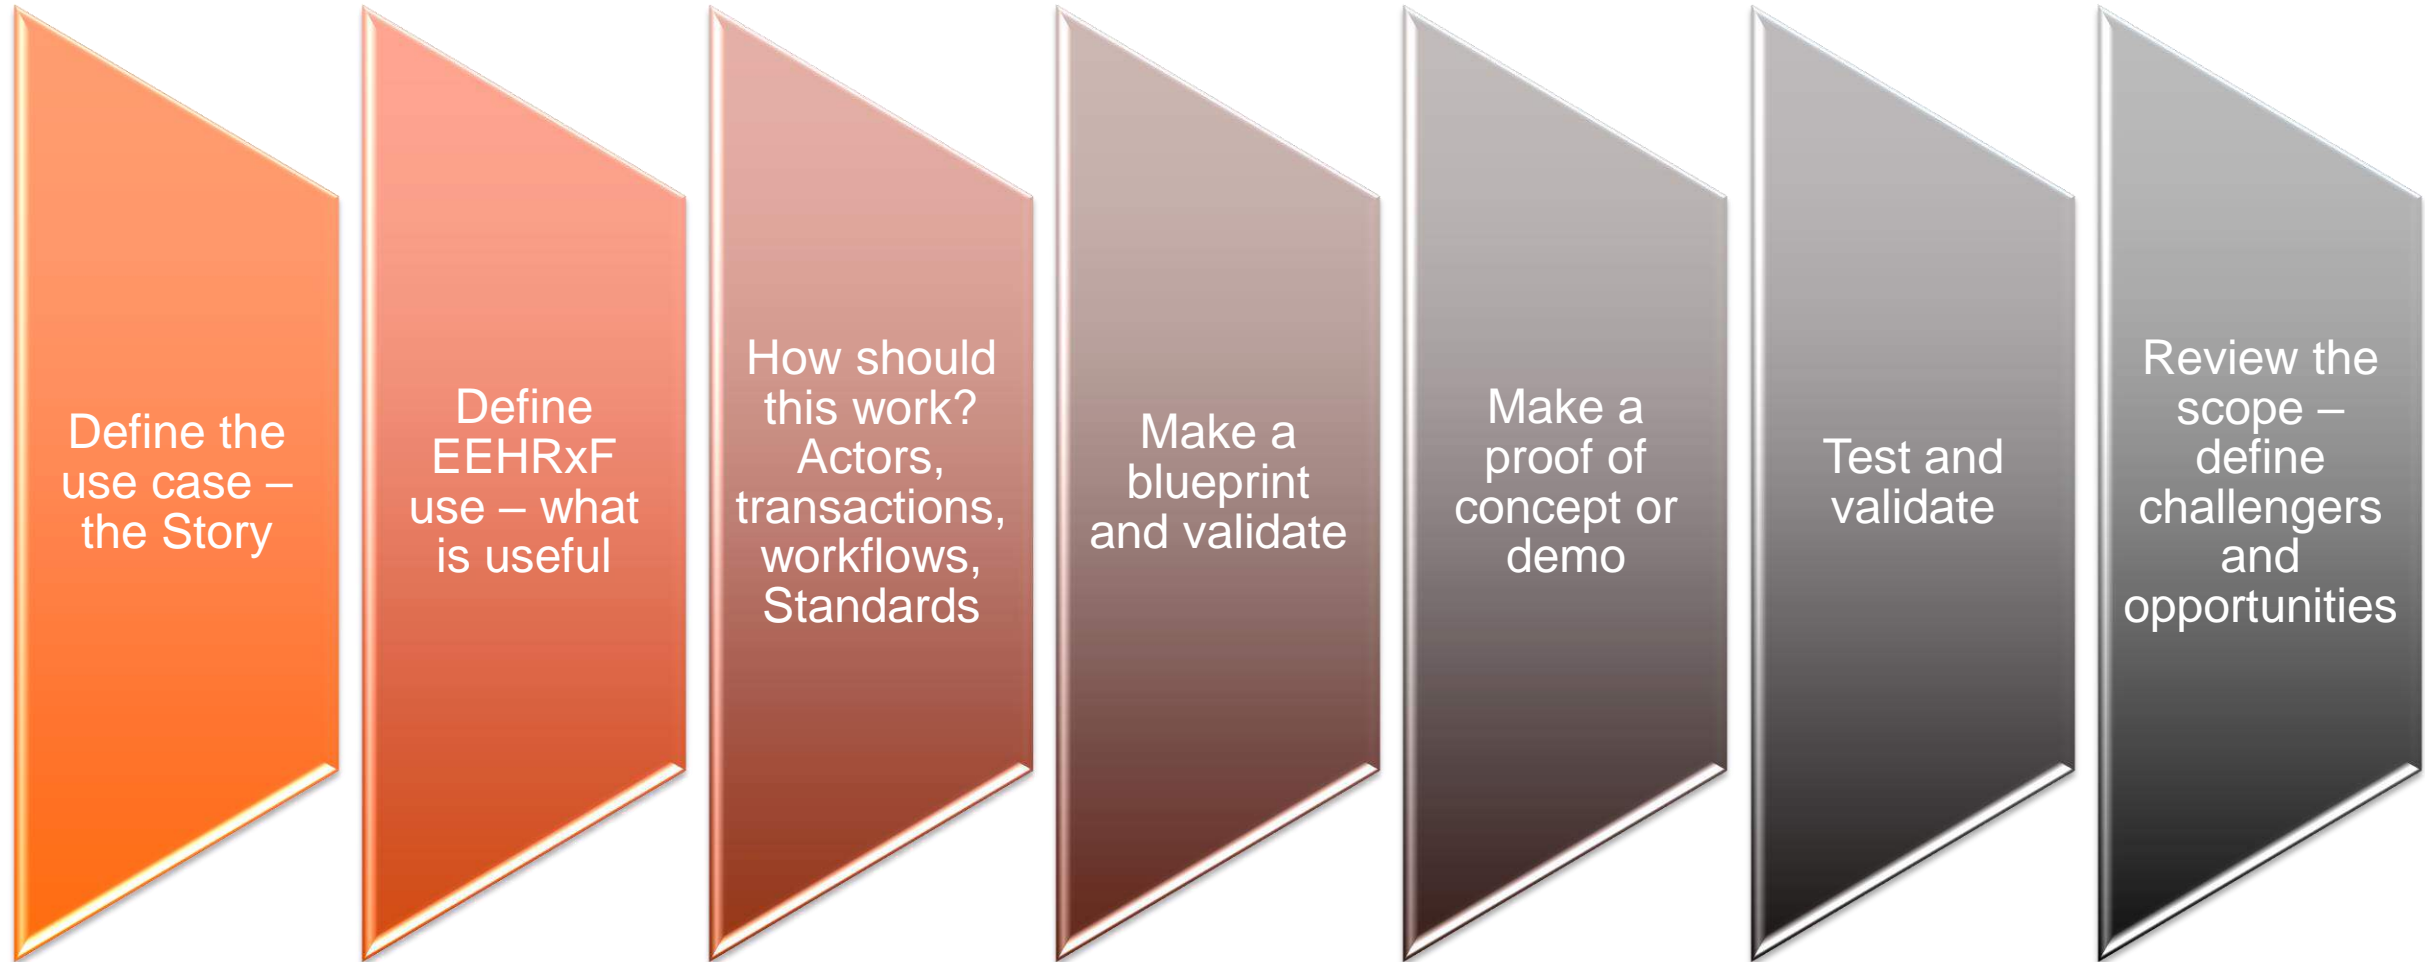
Define the use case – the Story

Define EEHRxF use – what is useful

How should this work? Actors, transactions, workflows, Standards

Make a blueprint and validate

Make a proof of concept or demo

Test and validate

Review the scope – define challengers and opportunities